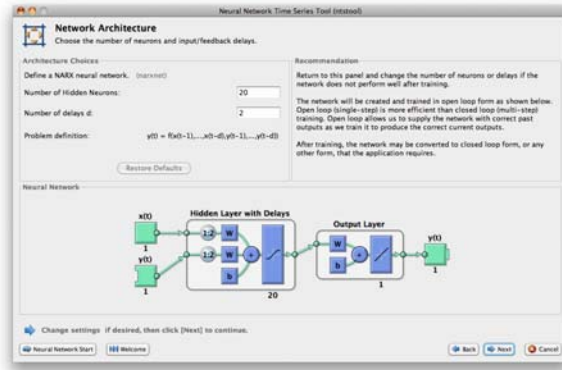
Neural Network Time Series Tool (ntstool)

Network Architecture
Choose the number of neurons and input/feedback delays.

Architecture Choices
Define a NARX neural network. (narxnet)
Number of Hidden Neurons: 20
Number of delays d: 2
Problem definition: y(t) = f(x(t-1),...,x(t-d),y(t-1),...,y(t-d))
Restore Defaults

Recommendation
Return to this panel and change the number of neurons or delays if the network does not perform well after training.

The network will be created and trained in open loop form as shown below. Open loop (single-step) is more efficient than closed loop (multi-step) training. Open loop allows us to supply the network with correct past outputs as we train it to produce the correct current outputs.

After training, the network may be converted to closed loop form, or any other form, that the application requires.

Neural Network
x(t)
1
y(t)
1
Hidden Layer with Delays
1:2
1:2
W
W
b
20
Output Layer
W
b
1
y(t)
1

Change settings if desired, then click [Next] to continue.

Neural Network Start
Welcome
Back
Next
Cancel